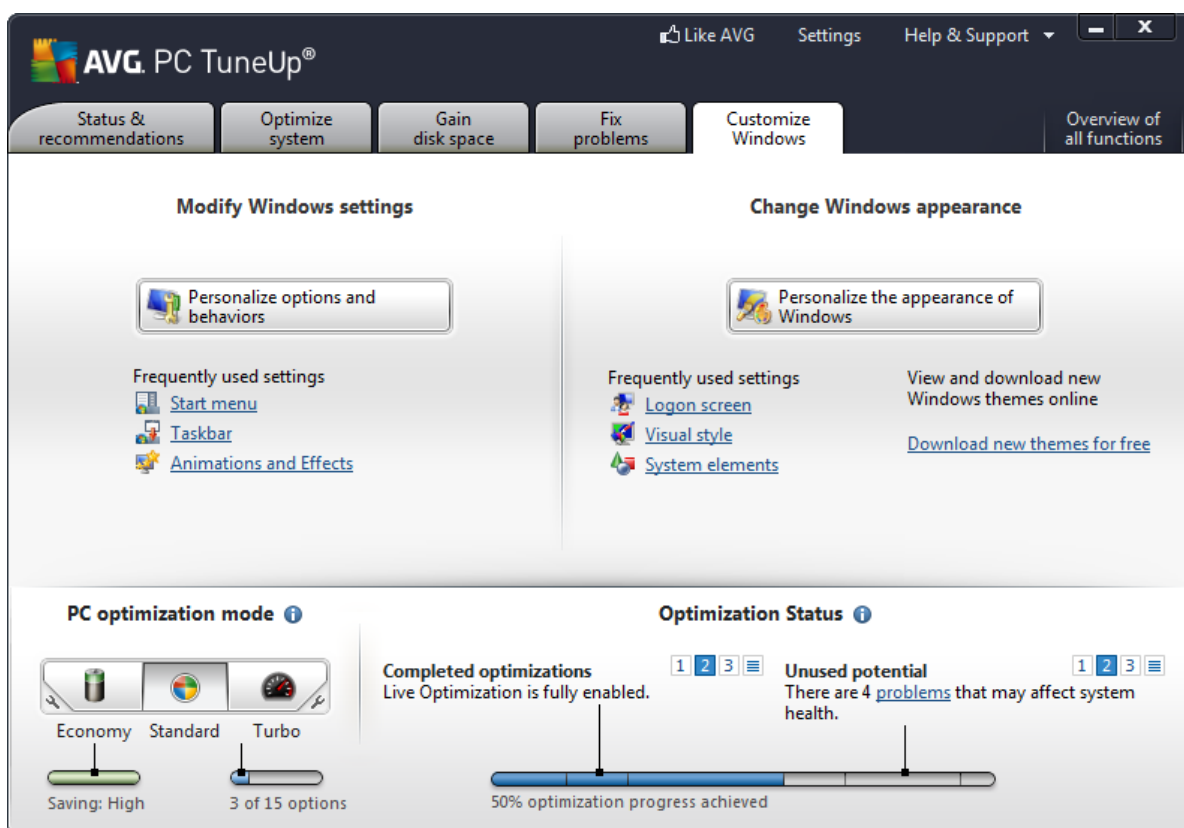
AVG. PC TuneUp®

Like AVG Settings Help & Support

Status & recommendations | Optimize system | Gain disk space | Fix problems | Customize Windows | Overview of all functions

Modify Windows settings

Personalize options and behaviors

Frequently used settings
Start menu
Taskbar
Animations and Effects

Change Windows appearance

Personalize the appearance of Windows

Frequently used settings
Logon screen
Visual style
System elements

View and download new Windows themes online

Download new themes for free

PC optimization mode

Economy Standard Turbo

Saving: High

3 of 15 options

Optimization Status

Completed optimizations
Live Optimization is fully enabled.

1 2 3

Unused potential
There are 4 problems that may affect system health.

1 2 3

50% optimization progress achieved